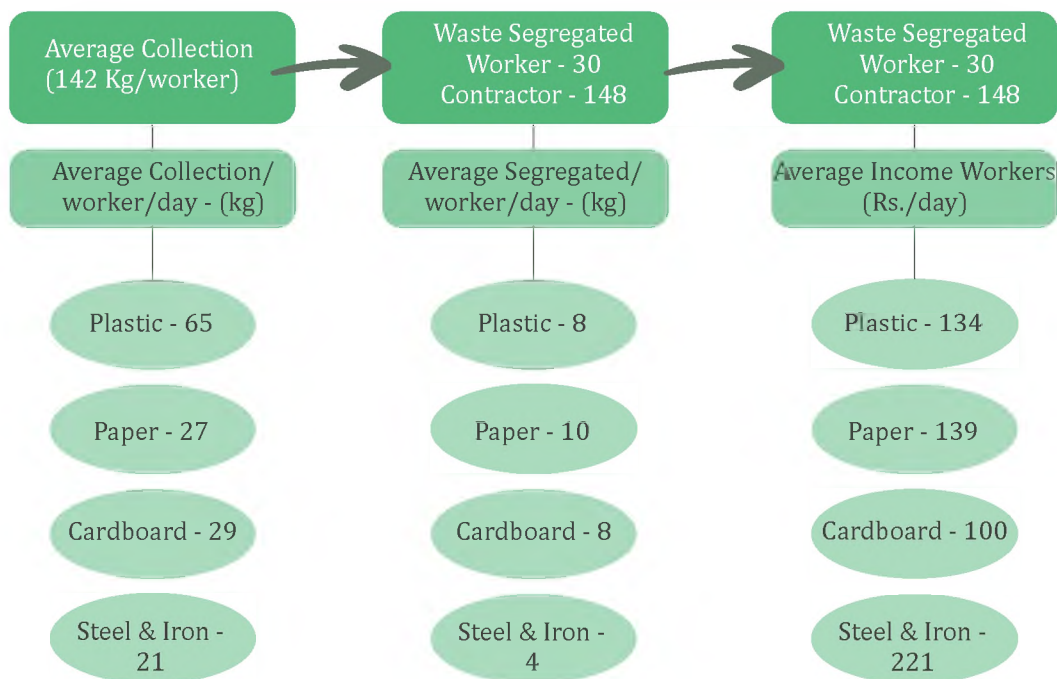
Average Collection (142 Kg/worker)

Average Collection/ worker/day - (kg)

Plastic - 65

Paper - 27

Cardboard - 29

Steel & Iron - 21

Waste Segregated Worker - 30 Contractor - 148

Average Segregated/ worker/day - (kg)

Plastic - 8

Paper - 10

Cardboard - 8

Steel & Iron - 4

Waste Segregated Worker - 30 Contractor - 148

Average Income Workers (Rs./day)

Plastic - 134

Paper - 139

Cardboard - 100

Steel & Iron - 221